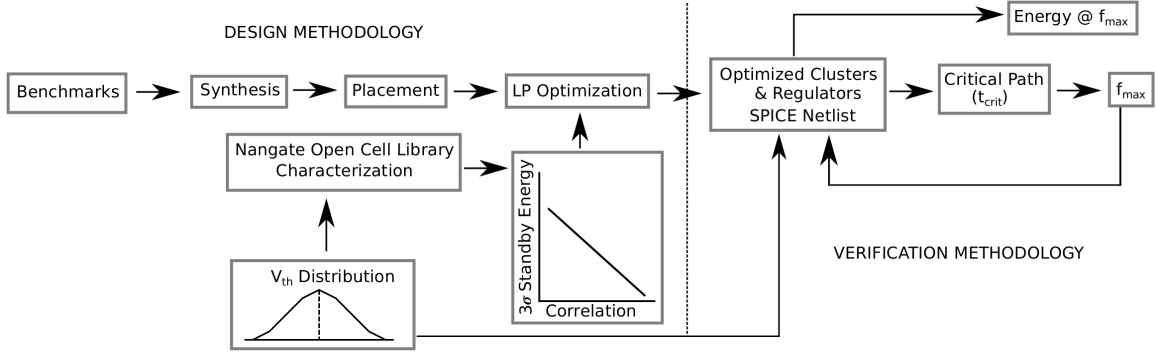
DESIGN METHODOLOGY

Benchmarks

Synthesis

Placement

LP Optimization

Nangate Open Cell Library Characterization

$3\sigma$ Standby Energy

Correlation

$V_{th}$ Distribution

Energy @ $f_{max}$

Optimized Clusters & Regulators SPICE Netlist

Critical Path ($t_{crit}$)

$f_{max}$

VERIFICATION METHODOLOGY